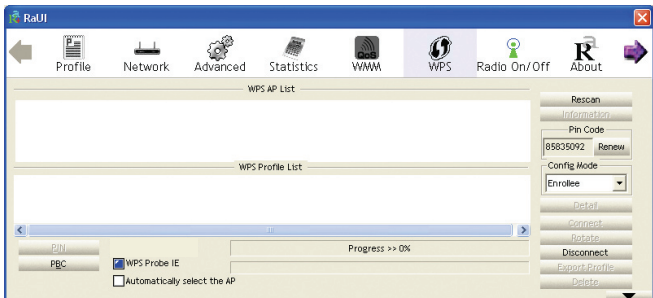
RaUI

Profile
Network
Advanced
Statistics
WMM
WPS
Radio On/Off
About

WPS AP List

WPS Profile List

Rescan
Information
Pin Code
85835092
Renew
Config Mode
Enrollee
Detail
Connect
Rotate
Disconnect
Export Profile
Delete

PIN
PBC
WPS Probe IE
Automatically select the AP
Progress >> 0%